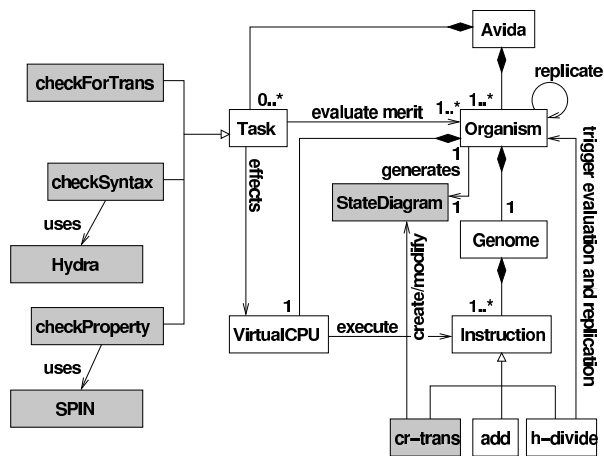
Avida

replicate

checkForTrans

0..*

Task

evaluate merit

1..*

1..*

Organism

trigger evaluation and replication

effects

1

generates

checkSyntax

StateDiagram

1

1

uses

Genome

Hydra

create/modify

1

1..*

checkProperty

VirtualCPU

execute

Instruction

uses

SPIN

cr-trans

add

h-divide